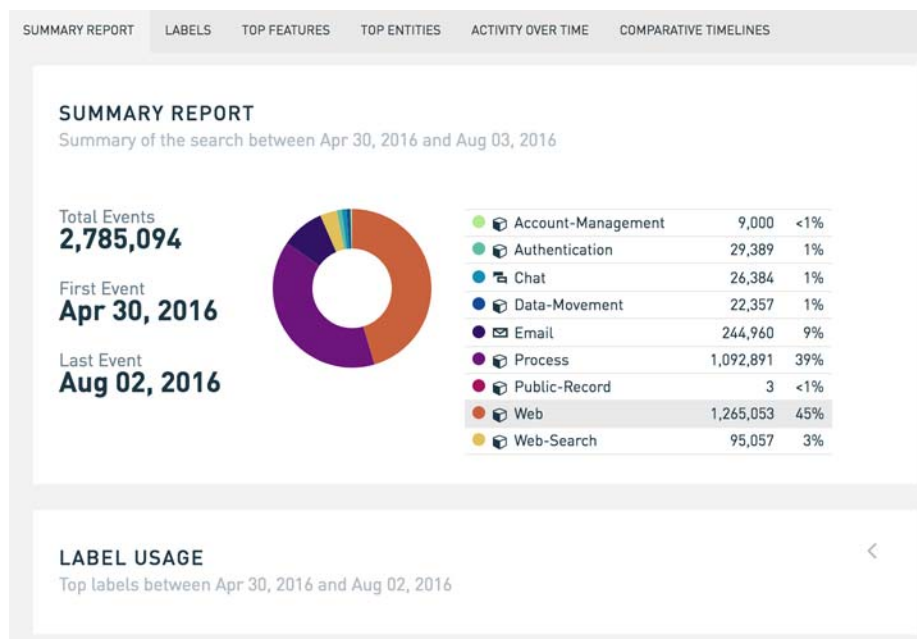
SUMMARY REPORT LABELS TOP FEATURES TOP ENTITIES ACTIVITY OVER TIME COMPARATIVE TIMELINES

SUMMARY REPORT

Summary of the search between Apr 30, 2016 and Aug 03, 2016

Total Events
2,785,094

First Event
Apr 30, 2016

Last Event
Aug 02, 2016

| | | |
|---|---|---|
| Account-Management | 9,000 | <1% |
| Authentication | 29,389 | 1% |
| Chat | 26,384 | 1% |
| Data-Movement | 22,357 | 1% |
| Email | 244,960 | 9% |
| Process | 1,092,891 | 39% |
| Public-Record | 3 | <1% |
| Web | 1,265,053 | 45% |
| Web-Search | 95,057 | 3% |

LABEL USAGE

Top labels between Apr 30, 2016 and Aug 02, 2016

<